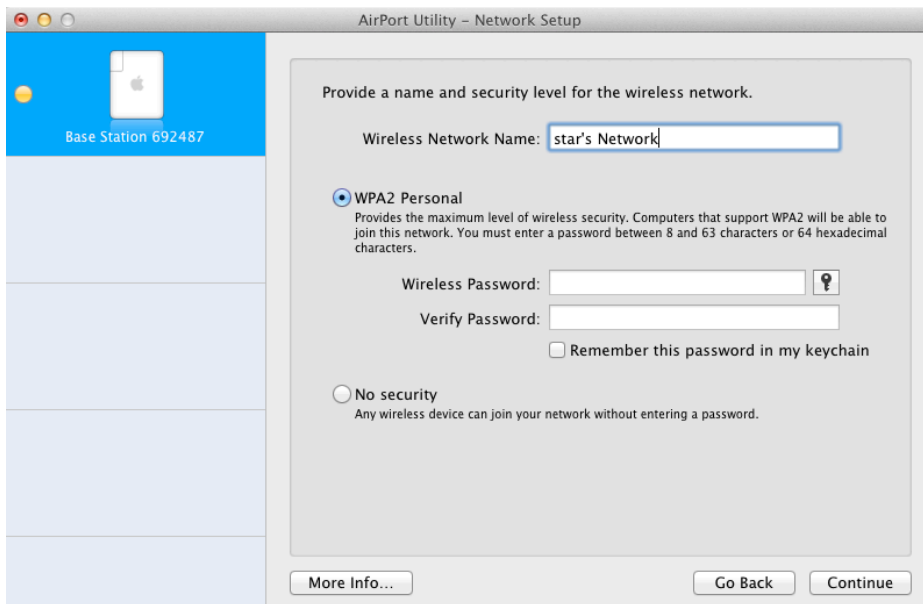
AirPort Utility – Network Setup

Base Station 692487

Provide a name and security level for the wireless network.

Wireless Network Name: star's Network

WPA2 Personal
Provides the maximum level of wireless security. Computers that support WPA2 will be able to join this network. You must enter a password between 8 and 63 characters or 64 hexadecimal characters.

Wireless Password:

Verify Password:

Remember this password in my keychain

No security
Any wireless device can join your network without entering a password.

More Info...

Go Back

Continue